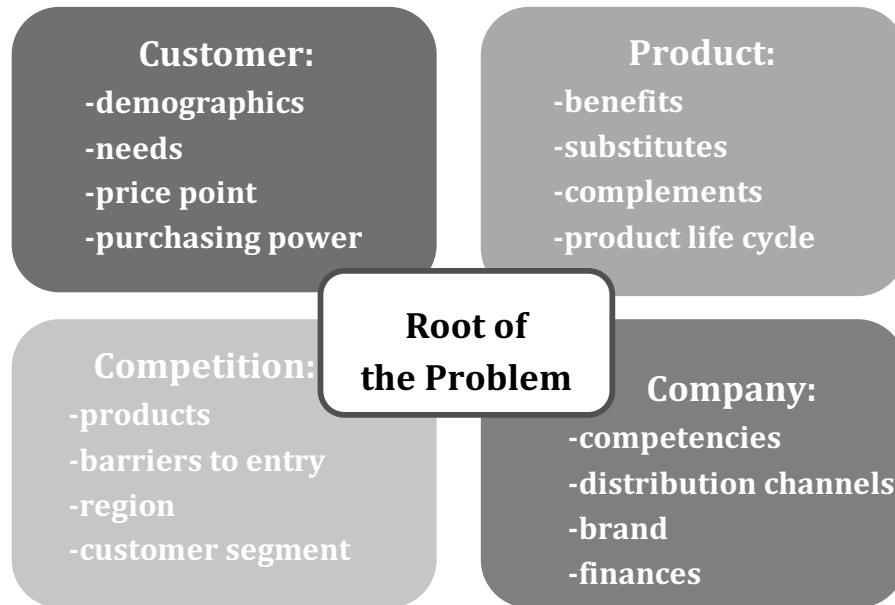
Customer:
-demographics
-needs
-price point
-purchasing power

Product:
-benefits
-substitutes
-complements
-product life cycle

Root of the Problem

Competition:
-products
-barriers to entry
-region
-customer segment

Company:
-competencies
-distribution channels
-brand
-finances